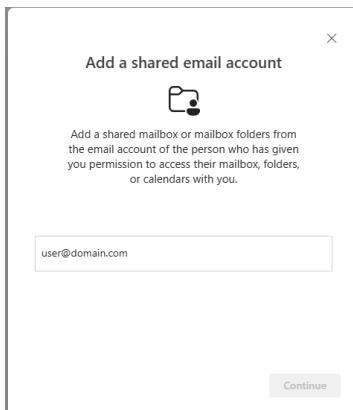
×

Add a shared email account

Add a shared mailbox or mailbox folders from the email account of the person who has given you permission to access their mailbox, folders, or calendars with you.

user@domain.com

Continue